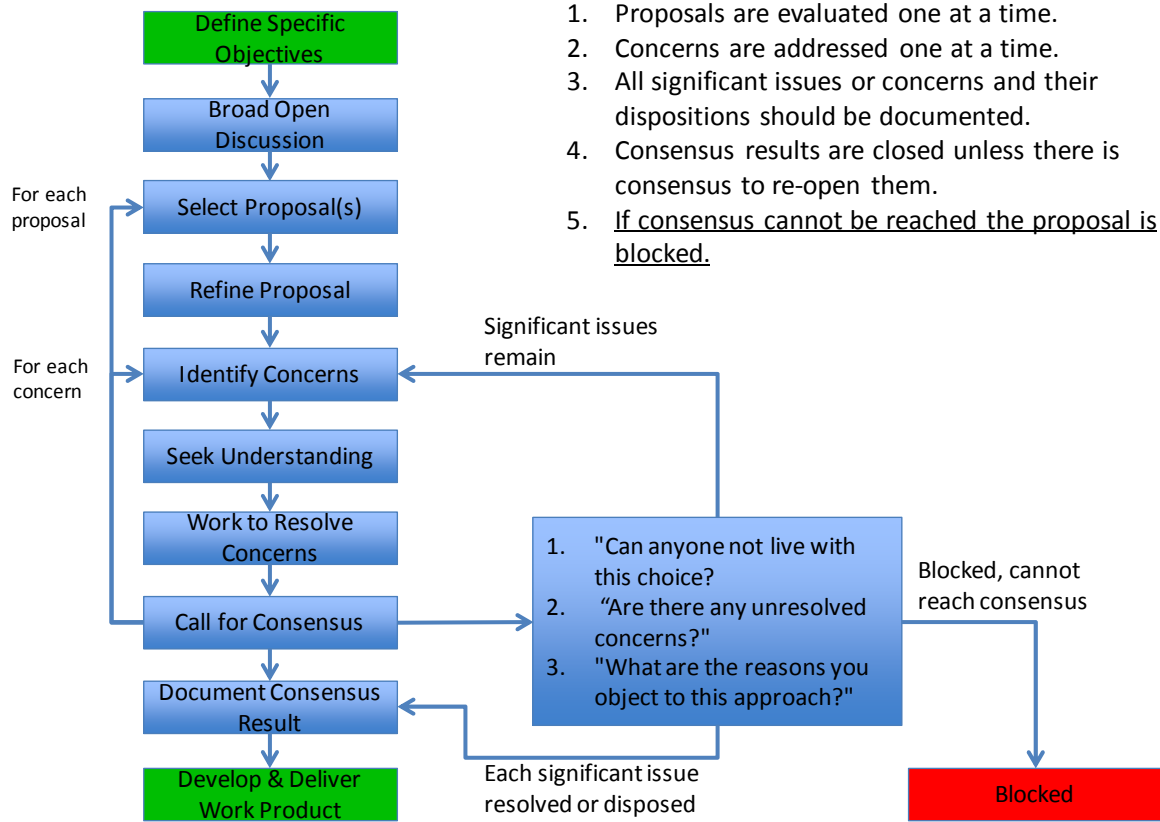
Define Specific Objectives

Broad Open Discussion

For each proposal

Select Proposal(s)

Refine Proposal

For each concern

Identify Concerns

Seek Understanding

Work to Resolve Concerns

Call for Consensus

Document Consensus Result

Develop & Deliver Work Product

1. Proposals are evaluated one at a time.
2. Concerns are addressed one at a time.
3. All significant issues or concerns and their dispositions should be documented.
4. Consensus results are closed unless there is consensus to re-open them.
5. If consensus cannot be reached the proposal is blocked.

Significant issues remain

1. "Can anyone not live with this choice?
2. "Are there any unresolved concerns?"
3. "What are the reasons you object to this approach?"

Blocked, cannot reach consensus

Each significant issue resolved or disposed

Blocked